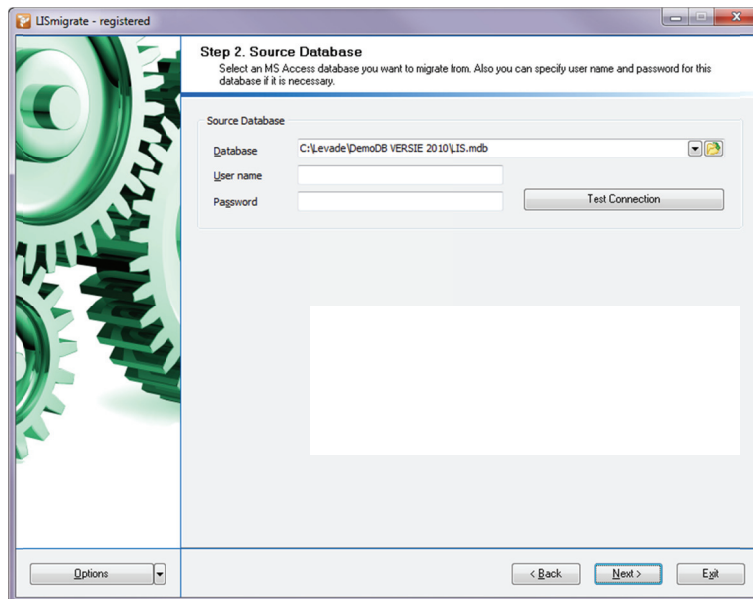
LISmigrate - registered

Step 2. Source Database

Select an MS Access database you want to migrate from. Also you can specify user name and password for this database if it is necessary.

Source Database

Database C:\Levade\DemoDB VERSIE 2010\LIS.mdb

User name

Password

Test Connection

Options

< Back

Next >

Exit